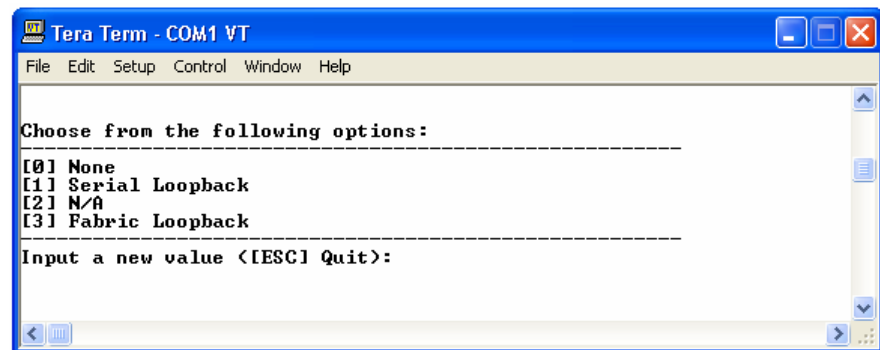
Tera Term - COM1 VT

File Edit Setup Control Window Help

Choose from the following options:
-------------------------------------------------------
[0] None
[1] Serial Loopback
[2] N/A
[3] Fabric Loopback
-------------------------------------------------------
Input a new value ([ESC] Quit):